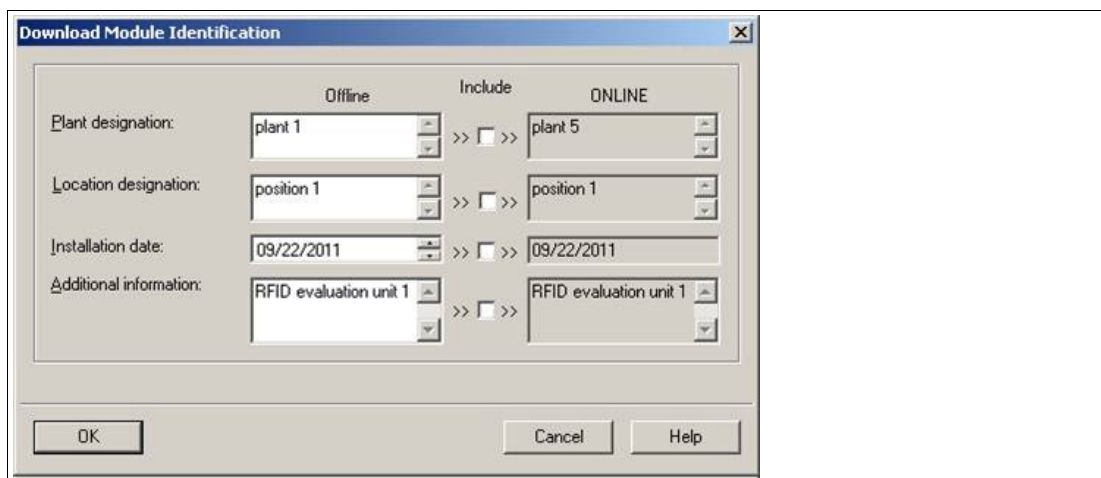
Download Module Identification

Offline Include ONLINE

Plant designation: plant 1 >> >> plant 5

Location designation: position 1 >> >> position 1

Installation date: 09/22/2011 >> >> 09/22/2011

Additional information: RFID evaluation unit 1 >> >> RFID evaluation unit 1

OK Cancel Help